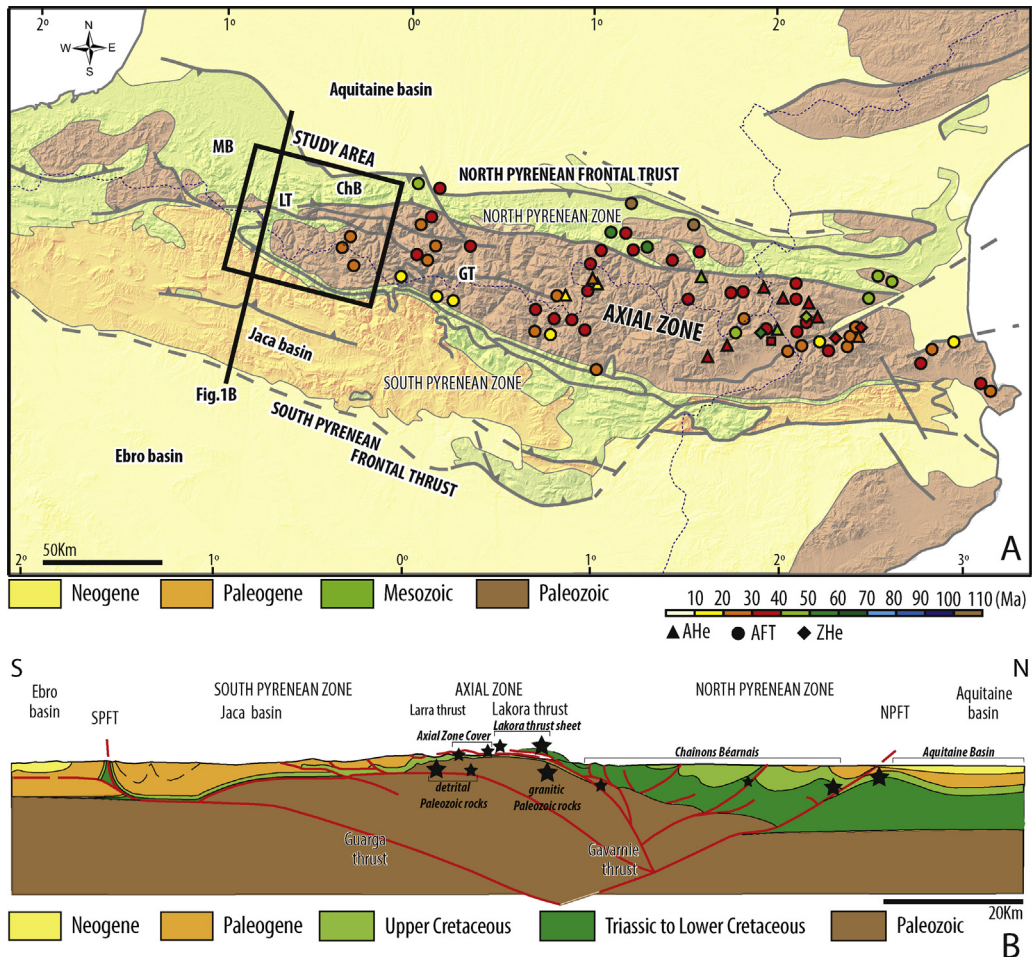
2° 1° 0° 1° 2°

N
W E
S

Aquitaine basin

MB

STUDY AREA

LT

ChB

NORTH PYRENEAN FRONTAL TRUST

NORTH PYRENEAN ZONE

GT

AXIAL ZONE

Jaca basin

SOUTH PYRENEAN ZONE

Fig.1B

SOUTH PYRENEAN FRONTAL THRUST

Ebro basin

50Km

2° 1° 0° 1° 2° 3°

A

Neogene Paleogene Mesozoic Paleozoic

10 20 30 40 50 60 70 80 90 100 110 (Ma)

▲ AHe ● AFT ◆ ZHe

S

N

Ebro basin

SPFT

SOUTH PYRENEAN ZONE

Jaca basin

AXIAL ZONE

Larra thrust

Lakora thrust

Axial Zone Cover

Lakora thrust sheet

detrital Paleozoic rocks

granitic Paleozoic rocks

NORTH PYRENEAN ZONE

Chaînons Béarnais

NPFT

Aquitaine basin

Aquitaine Basin

Guarga thrust

Gavarnie thrust

Neogene Paleogene Upper Cretaceous Triassic to Lower Cretaceous Paleozoic

20Km

B